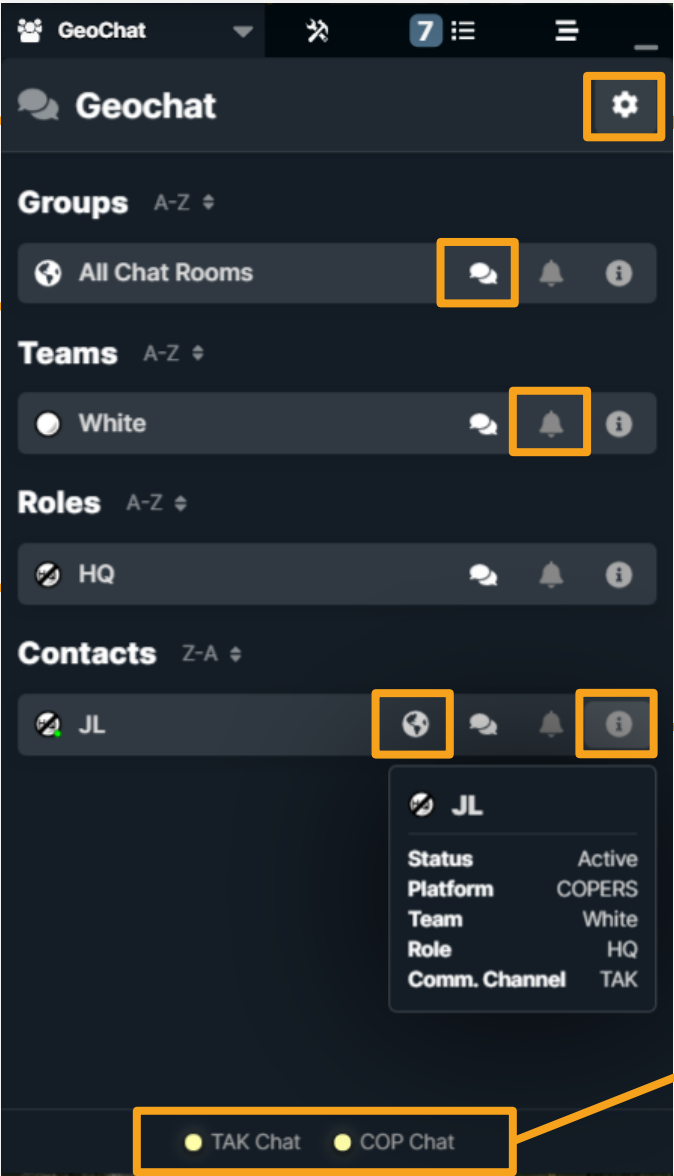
GeoChat

7

Geochat

Groups A-Z

All Chat Rooms

Teams A-Z

White

Roles A-Z

HQ

Contacts Z-A

JL

JL

| | |
|---|---|
| Status | Active |
| Platform | COPERS |
| Team | White |
| Role | HQ |
| Comm. Channel | TAK |

TAK Chat COP Chat